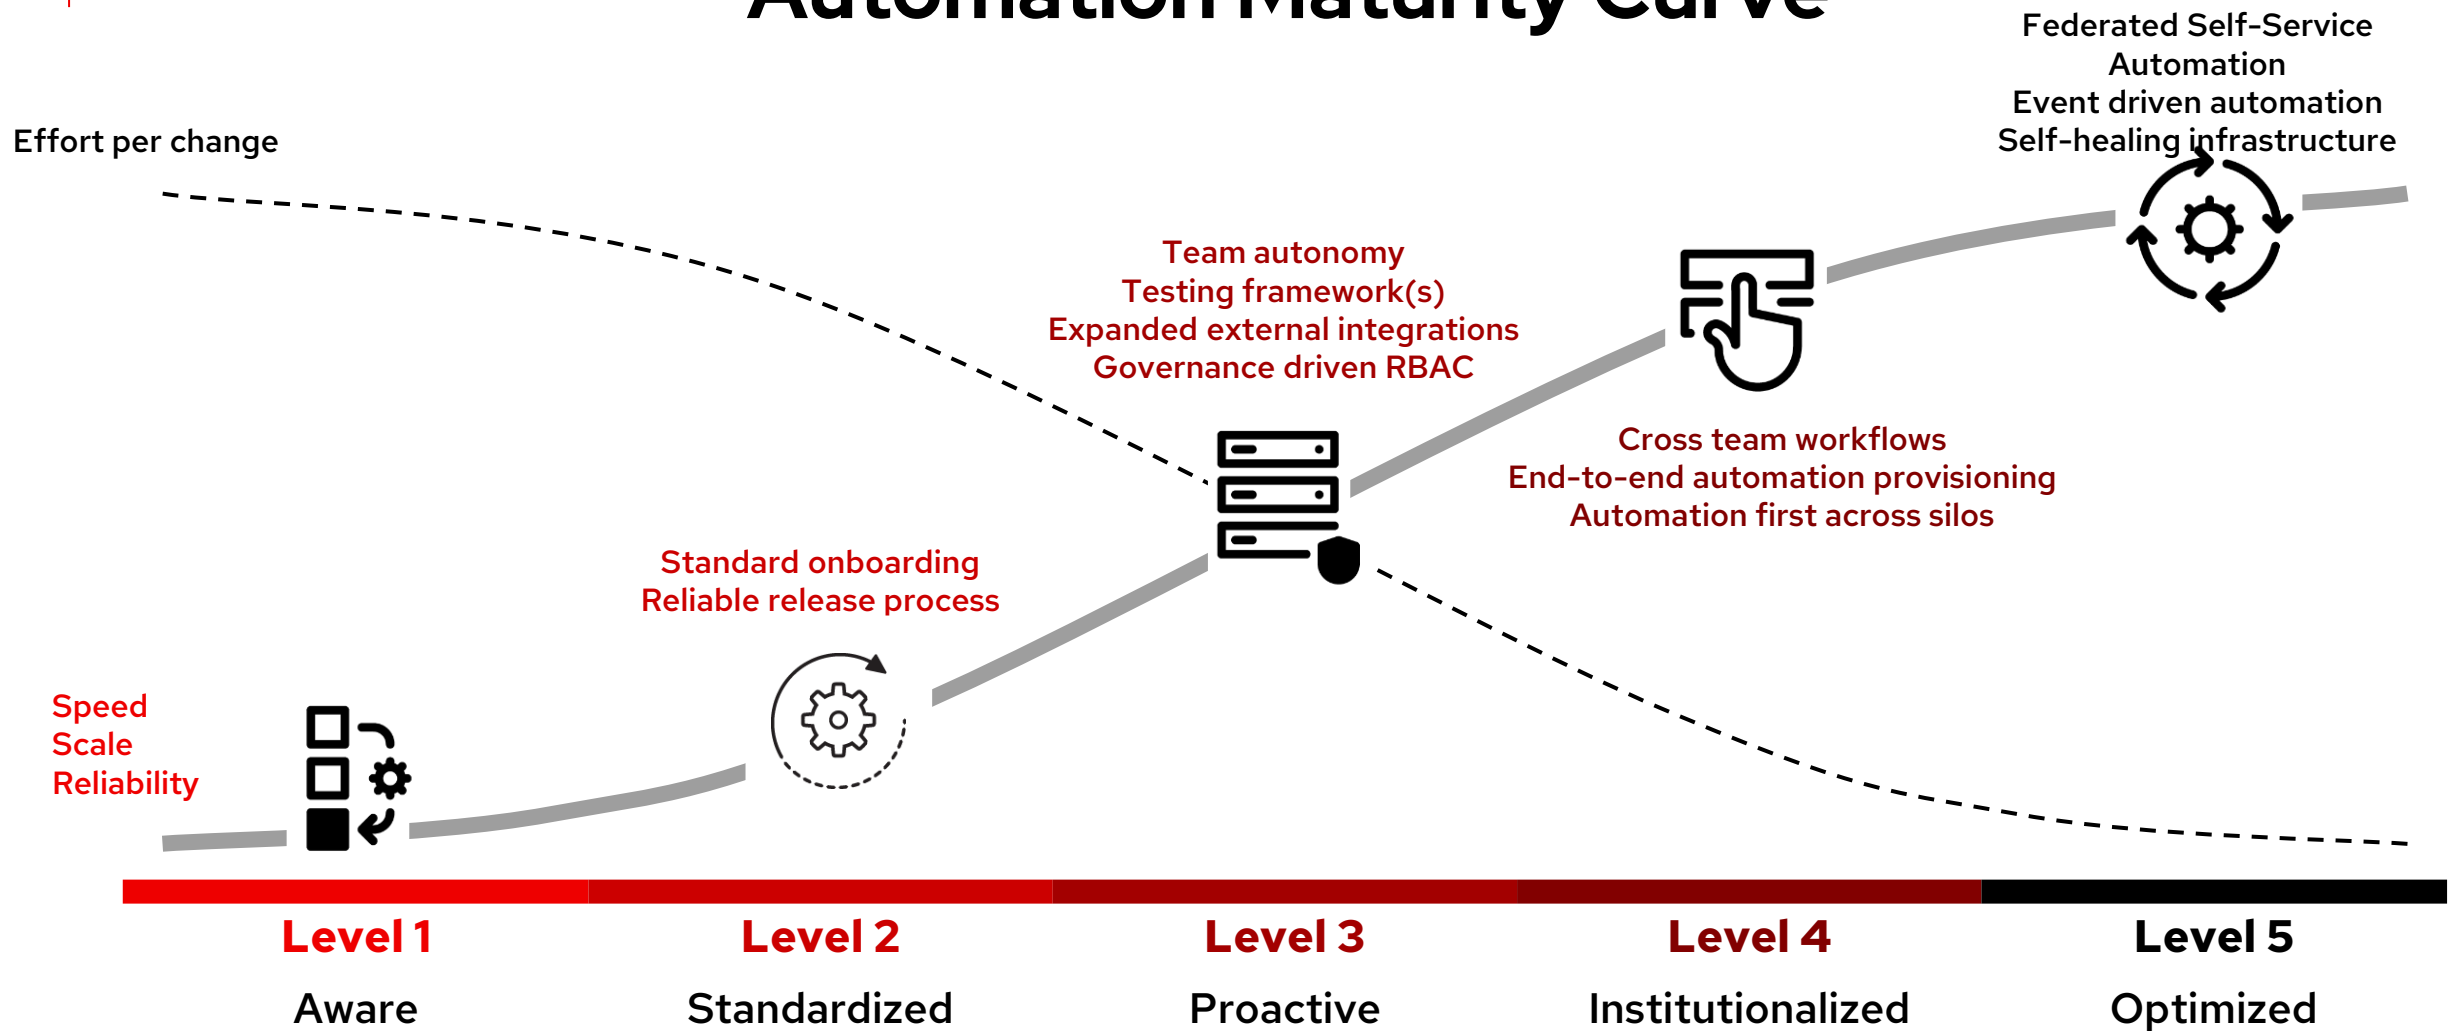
Automation Maturity Curve

Effort per change

Federated Self-Service Automation
Event driven automation
Self-healing infrastructure

Team autonomy
Testing framework(s)
Expanded external integrations
Governance driven RBAC

Cross team workflows
End-to-end automation provisioning
Automation first across silos

Standard onboarding
Reliable release process

Speed
Scale
Reliability

Level 1
Aware

Level 2
Standardized

Level 3
Proactive

Level 4
Institutionalized

Level 5
Optimized